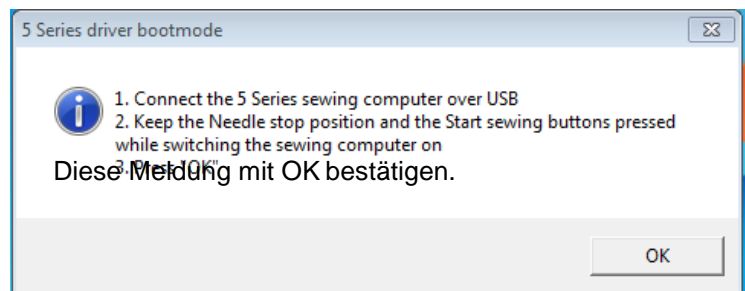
5 Series driver bootmode

1. Connect the 5 Series sewing computer over USB
2. Keep the Needle stop position and the Start sewing buttons pressed while switching the sewing computer on
3. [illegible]

Diese Meldung mit OK bestätigen.

OK